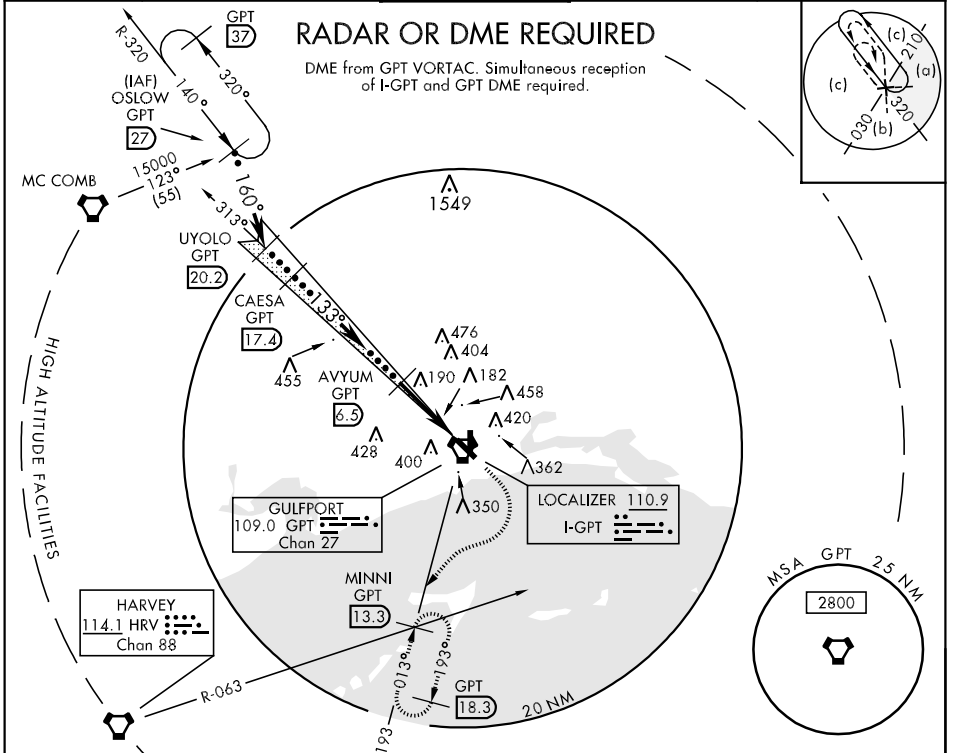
RADAR OR DME REQUIRED

DME from GPT VORTAC. Simultaneous reception of I-GPT and GPT DME required.

GPT
37

R-320

320°

140°

(IAF)
OSLOW
GPT
27

15000
123°
(55)

MC COMB

160°

313°

1549

UYOLO
GPT
20.2

CAESA
GPT
17.4

133°

455

AVYUM
GPT
6.5

476
404
190
182
458
420

428
400

362

350

HIGH ALTITUDE FACILITIES

GULFPORT
109.0 GPT
Chan 27

LOCALIZER 110.9
I-GPT

MINNI
GPT
13.3

HARVEY
114.1 HRV
Chan 88

R-063

013°
193°

GPT
18.3

193

20 NM

(c)
(c)
210
(a)
320
030
(b)

MSA GPT 25 NM
2800